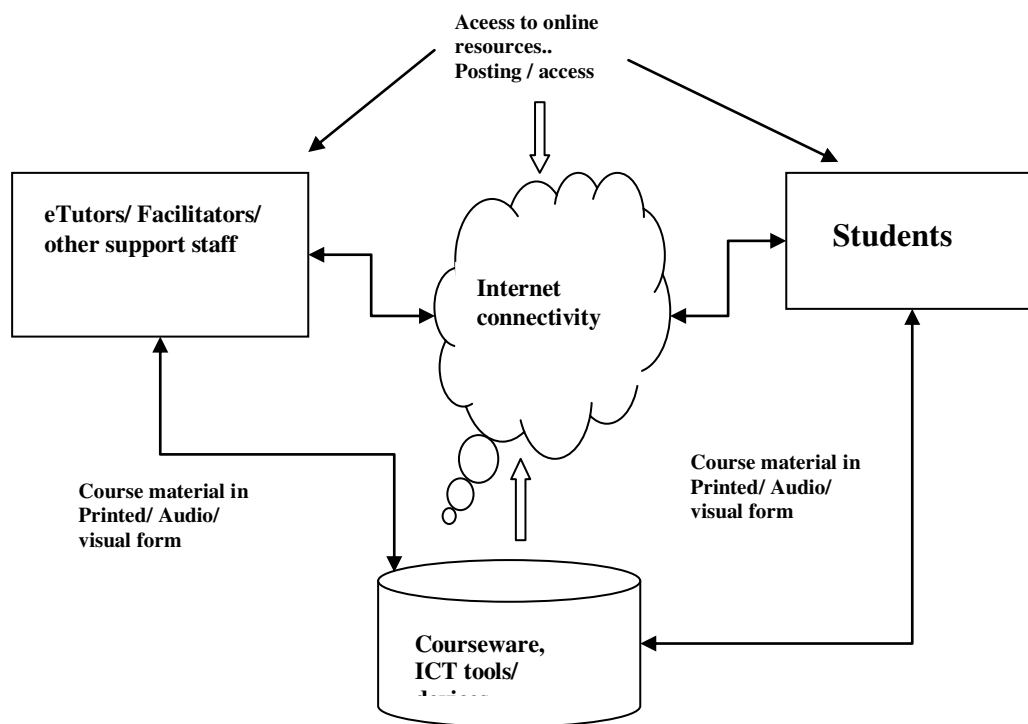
Acess to online resources.. Posting / access

eTutors/ Facilitators/ other support staff

Internet connectivity

Students

Course material in Printed/ Audio/ visual form

Course material in Printed/ Audio/ visual form

Courseware, ICT tools/ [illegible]